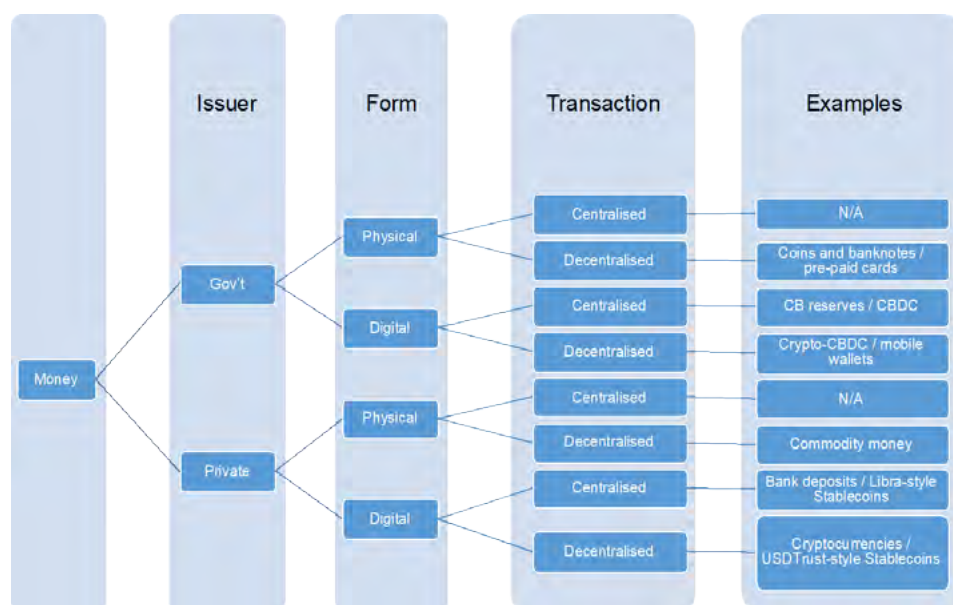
Issuer

Form

Transaction

Examples

Money

Gov't

Private

Physical

Digital

Physical

Digital

Centralised

Decentralised

Centralised

Decentralised

Centralised

Decentralised

Centralised

Decentralised

N/A

Coins and banknotes / pre-paid cards

CB reserves / CBDC

Crypto-CBDC / mobile wallets

N/A

Commodity money

Bank deposits / Libra-style Stablecoins

Cryptocurrencies / USDTrust-style Stablecoins